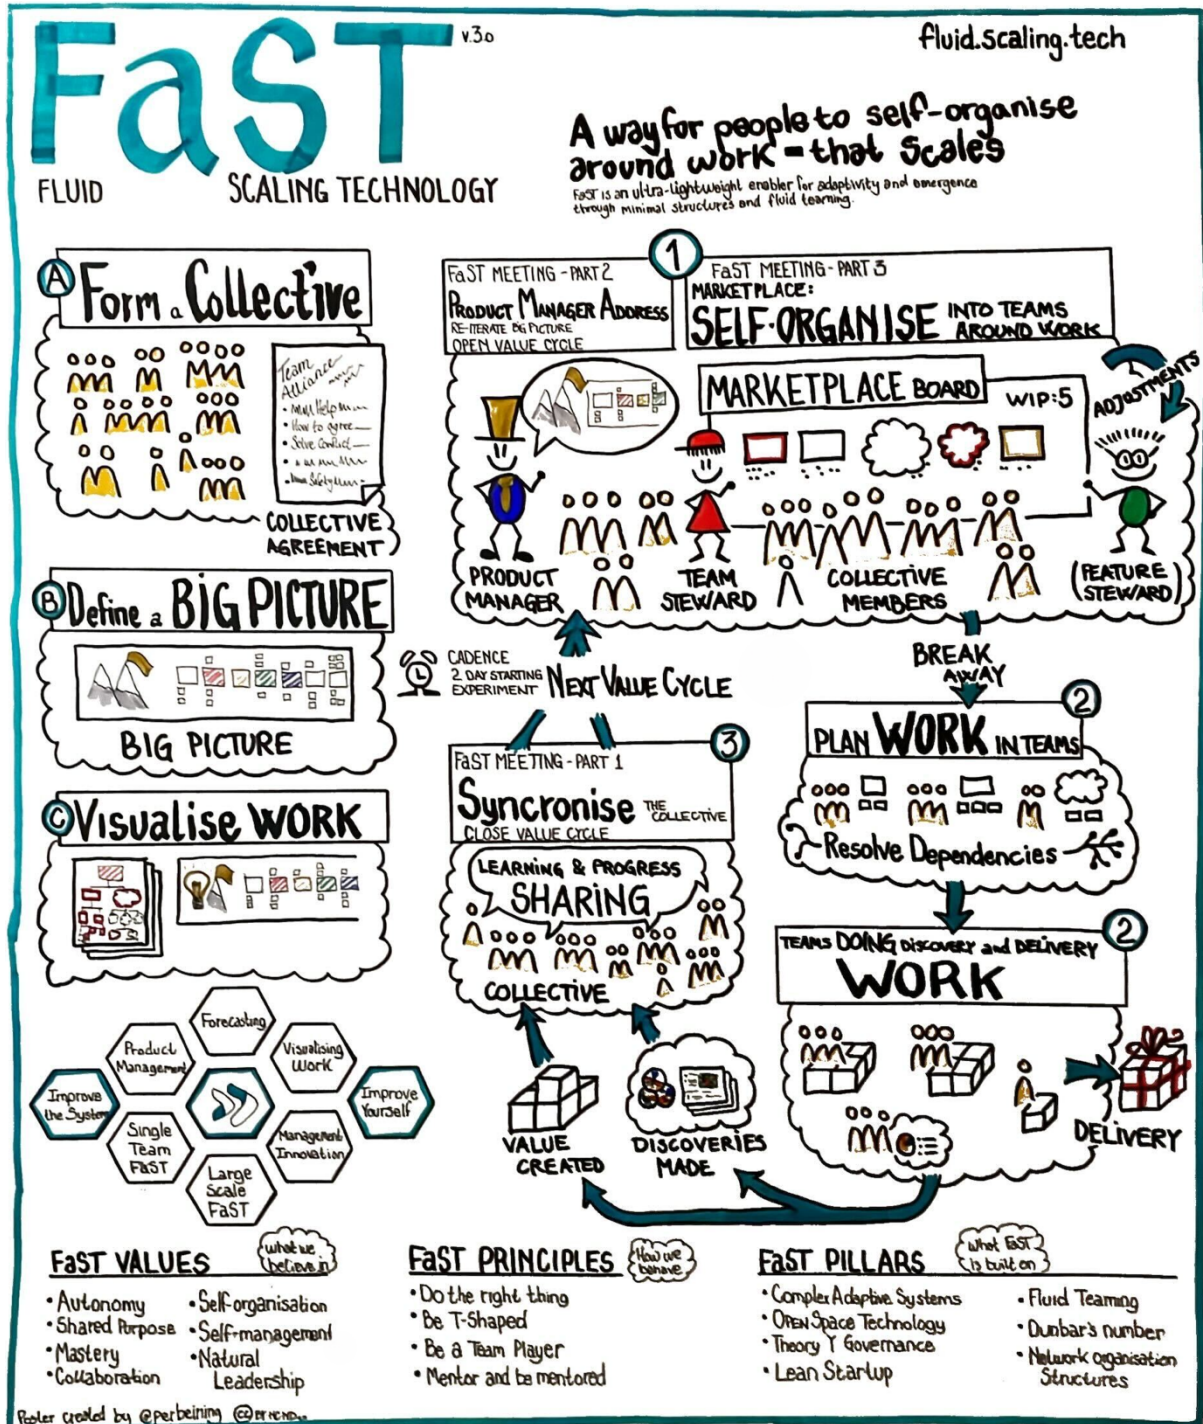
FaST v.3.0

fluid.scaling.tech

FLUID SCALING TECHNOLOGY

A way for people to self-organise around work - that Scales

FaST is an ultra-lightweight enabler for adaptivity and emergence through minimal structures and fluid teaming.

A Form a Collective

Team Alliance
• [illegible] Help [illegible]
• How to agree
• Solve Conflict
• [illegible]
• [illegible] Safety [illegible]

COLLECTIVE AGREEMENT

B Define a BIG PICTURE

BIG PICTURE

C Visualise WORK

1

FaST MEETING - PART 2
PRODUCT MANAGER ADDRESS
RE-ITERATE BIG PICTURE
OPEN VALUE CYCLE

FaST MEETING - PART 3
MARKETPLACE:
SELF-ORGANISE INTO TEAMS AROUND WORK

MARKETPLACE BOARD

WIP:5

ADJUSTMENTS

PRODUCT MANAGER

TEAM STEWARD

COLLECTIVE MEMBERS

(FEATURE STEWARD)

CADENCE
2 DAY STARTING EXPERIMENT

NEXT VALUE CYCLE

BREAK AWAY

2

PLAN WORK IN TEAMS

Resolve Dependencies

3

FaST MEETING - PART 1
Syncronise THE COLLECTIVE
CLOSE VALUE CYCLE

LEARNING & PROGRESS SHARING

COLLECTIVE

2

TEAMS DOING DISCOVERY and DELIVERY
WORK

DELIVERY

VALUE CREATED

DISCOVERIES MADE

Forecasting
Product Management
Visualising Work
Improve the System
Improve Yourself
Single Team FaST
Management Innovation
Large Scale FaST

FaST VALUES (what we believe in)
• Autonomy
• Shared Purpose
• Mastery
• Collaboration
• Self-organisation
• Self-management
• Natural Leadership

FaST PRINCIPLES (How we behave)
• Do the right thing
• Be T-Shaped
• Be a Team Player
• Mentor and be mentored

FaST PILLARS (what FaST is built on)
• Complex Adaptive Systems
• Open Space Technology
• Theory Y Governance
• Lean Startup
• Fluid Teaming
• Dunbar's number
• Network organisation Structures

Poster created by @perbeining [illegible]